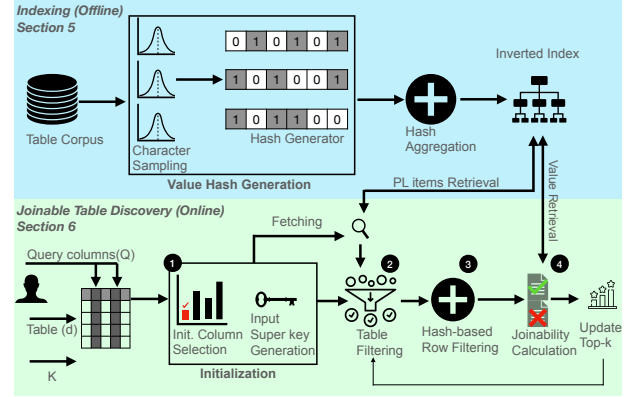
Indexing (Offline)
Section 5

Table Corpus

| 0 | 1 | 0 | 1 | 0 | 1 |
|---|---|---|---|---|---|

| 1 | 0 | 1 | 0 | 0 | 1 |
|---|---|---|---|---|---|

| 1 | 0 | 1 | 1 | 0 | 0 |
|---|---|---|---|---|---|

Character Sampling

Hash Generator

Value Hash Generation

Hash Aggregation

Inverted Index

PL items Retrieval

Value Retrieval

Joinable Table Discovery (Online)
Section 6

Fetching

Query columns(Q)

Table (d)

K

1

Init. Column Selection

Input Super key Generation

Initialization

2

Table Filtering

3

Hash-based Row Filtering

4

Joinability Calculation

Update Top-k